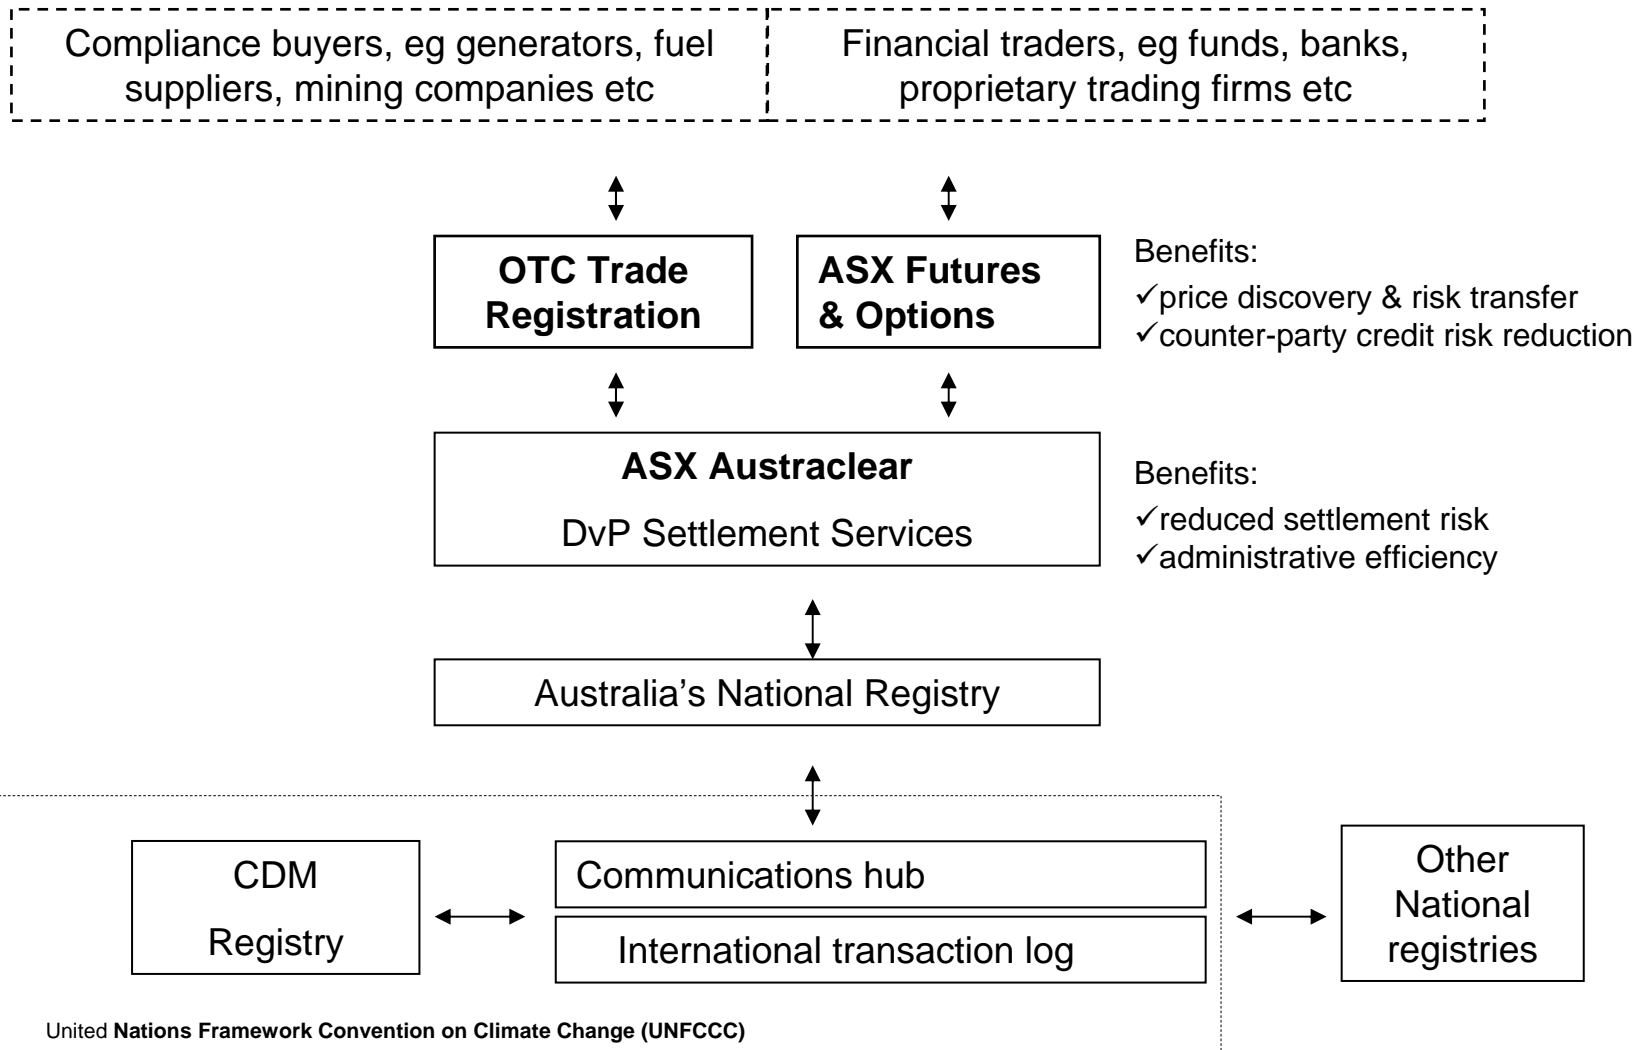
Compliance buyers, eg generators, fuel suppliers, mining companies etc

Financial traders, eg funds, banks, proprietary trading firms etc

OTC Trade Registration

ASX Futures & Options

Benefits:
✓price discovery & risk transfer
✓counter-party credit risk reduction

ASX Austraclear

DvP Settlement Services

Benefits:
✓reduced settlement risk
✓administrative efficiency

Australia's National Registry

CDM Registry

Communications hub

International transaction log

Other National registries

United Nations Framework Convention on Climate Change (UNFCCC)